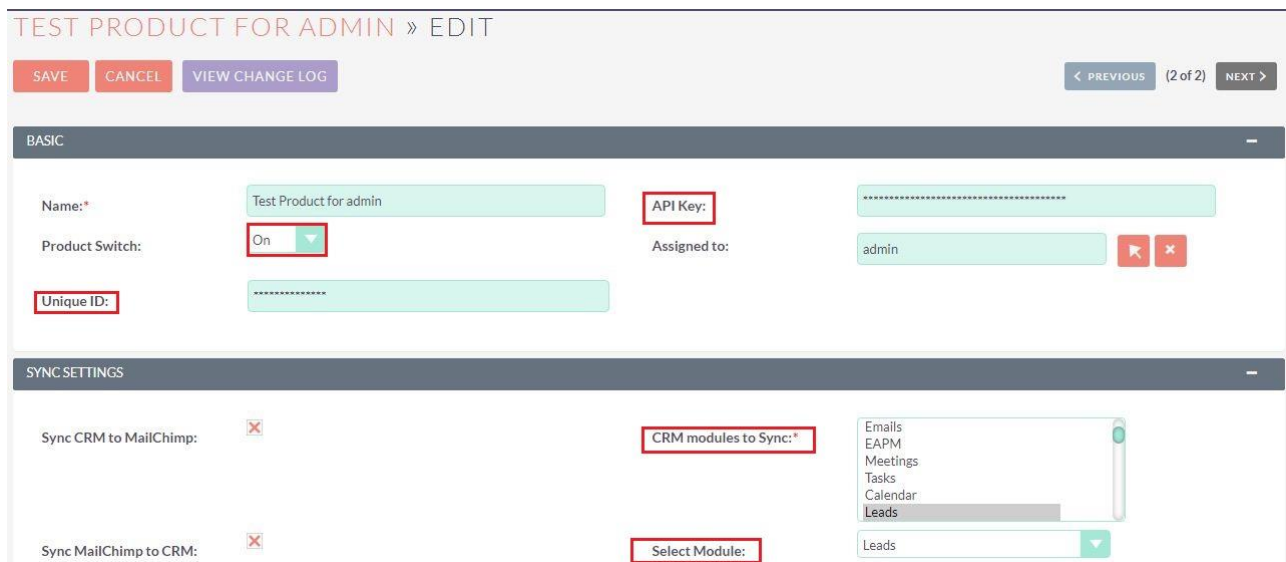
TEST PRODUCT FOR ADMIN » EDIT

SAVE CANCEL VIEW CHANGE LOG

< PREVIOUS (2 of 2) NEXT >

BASIC

Name:* Test Product for admin

API Key: ****************************************

Product Switch: On

Assigned to: admin

Unique ID: ***************

SYNC SETTINGS

Sync CRM to MailChimp:

CRM modules to Sync:* Emails EAPM Meetings Tasks Calendar Leads

Sync MailChimp to CRM:

Select Module: Leads